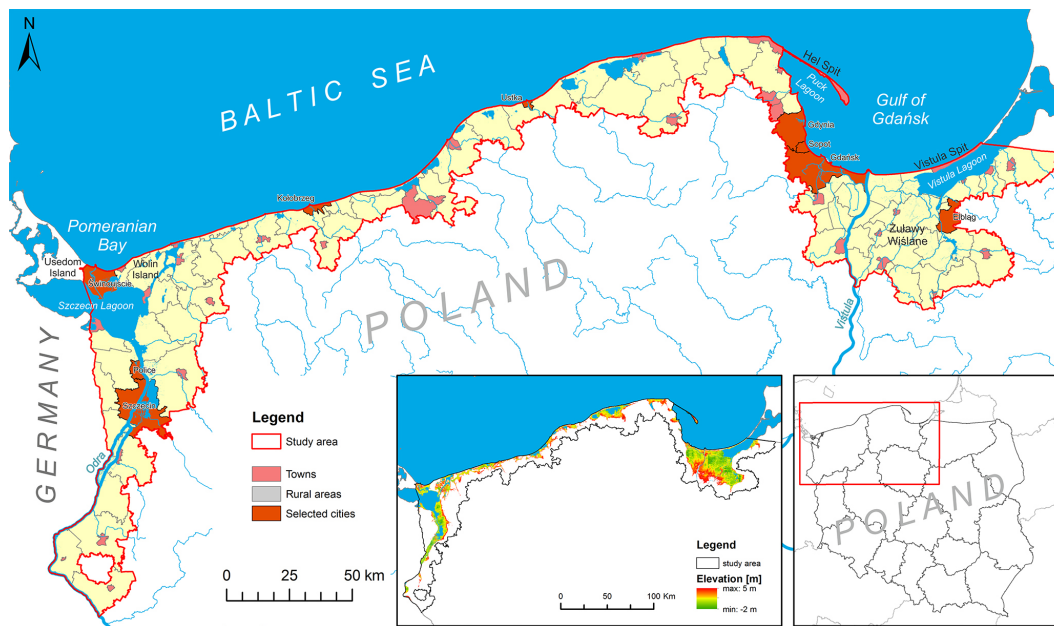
N

BALTIC SEA

Hel Spit

Puck Lagoon

Gulf of Gdańsk

Ustka

Gdynia

Sopot

Gdańsk

Vistula Spit

Vistula Lagoon

Elbląg

Kołobrzeg

Pomeranian Bay

Usedom Island

Wolin Island

Świnoujście

Szczecin Lagoon

Żuławy Wiślane

POLAND

Vistula

Police

Szczecin

Odra

GERMANY

Legend

Study area

Towns

Rural areas

Selected cities

0 25 50 km

Legend

study area

Elevation [m]

max: 5 m

min: -2 m

0 50 100 Km

POLAND